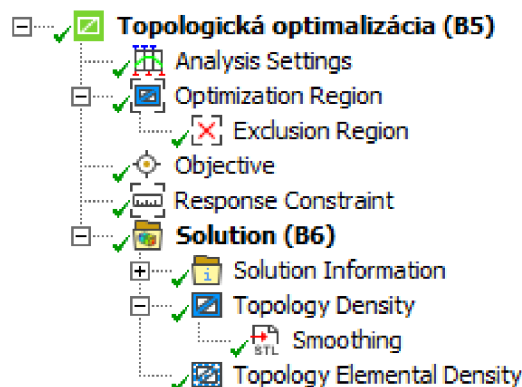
Topologická optimalizácia (B5)
Analysis Settings
Optimization Region
Exclusion Region
Objective
Response Constraint
Solution (B6)
Solution Information
Topology Density
STL Smoothing
Topology Elemental Density